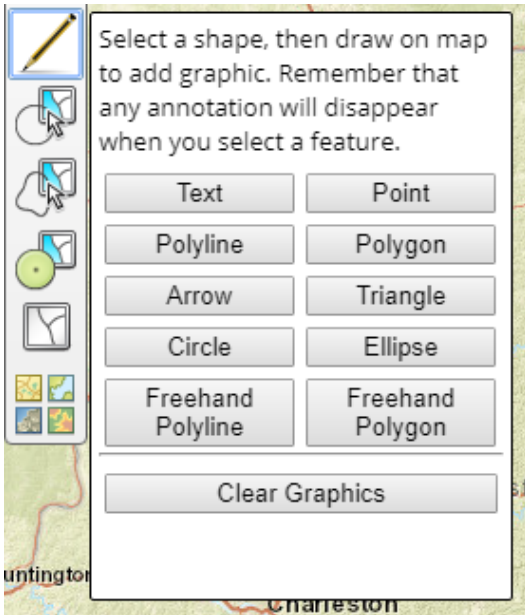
Select a shape, then draw on map to add graphic. Remember that any annotation will disappear when you select a feature.

| Text | Point |
|---|---|
| Polyline | Polygon |
| Arrow | Triangle |
| Circle | Ellipse |
| Freehand Polyline | Freehand Polygon |

Clear Graphics

untingto

Charleston